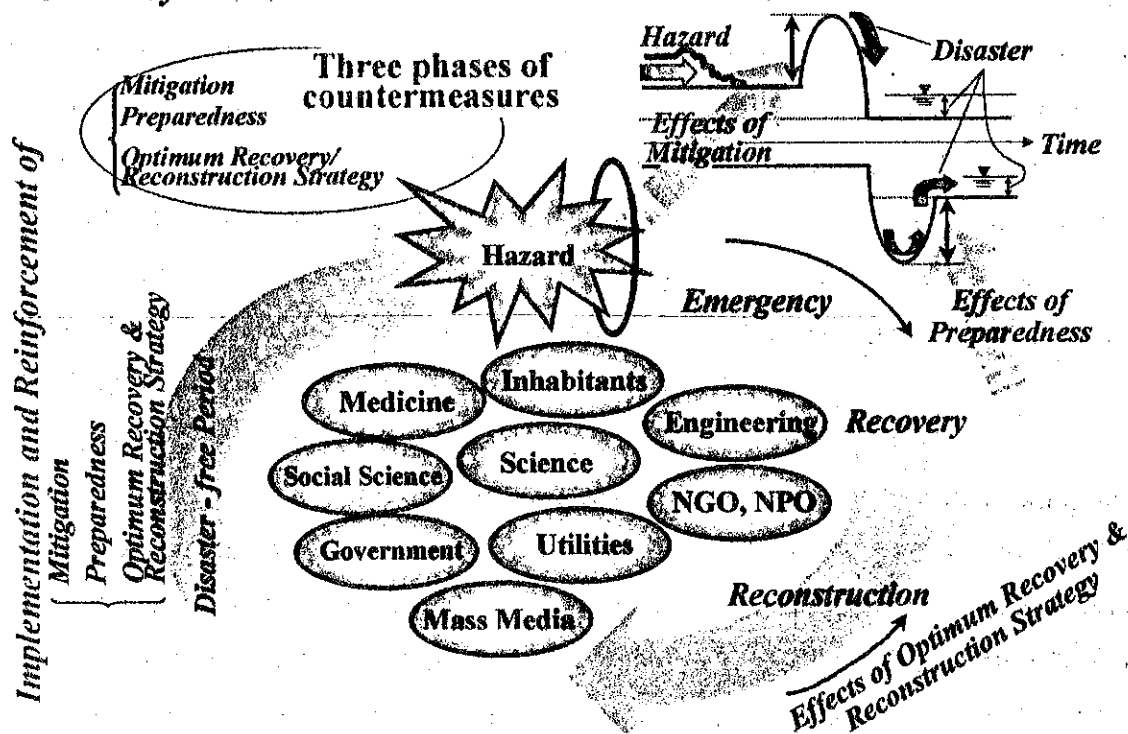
Three phases of countermeasures

Mitigation
Preparedness
Optimum Recovery/ Reconstruction Strategy

Hazard

Disaster

Effects of Mitigation

Time

Hazard

Emergency

Effects of Preparedness

Implementation and Reinforcement of
Mitigation
Preparedness
Optimum Recovery & Reconstruction Strategy

Disaster -free Period

Medicine
Inhabitants
Engineering
Recovery
Social Science
Science
NGO, NPO
Government
Utilities
Mass Media

Reconstruction

Effects of Optimum Recovery & Reconstruction Strategy